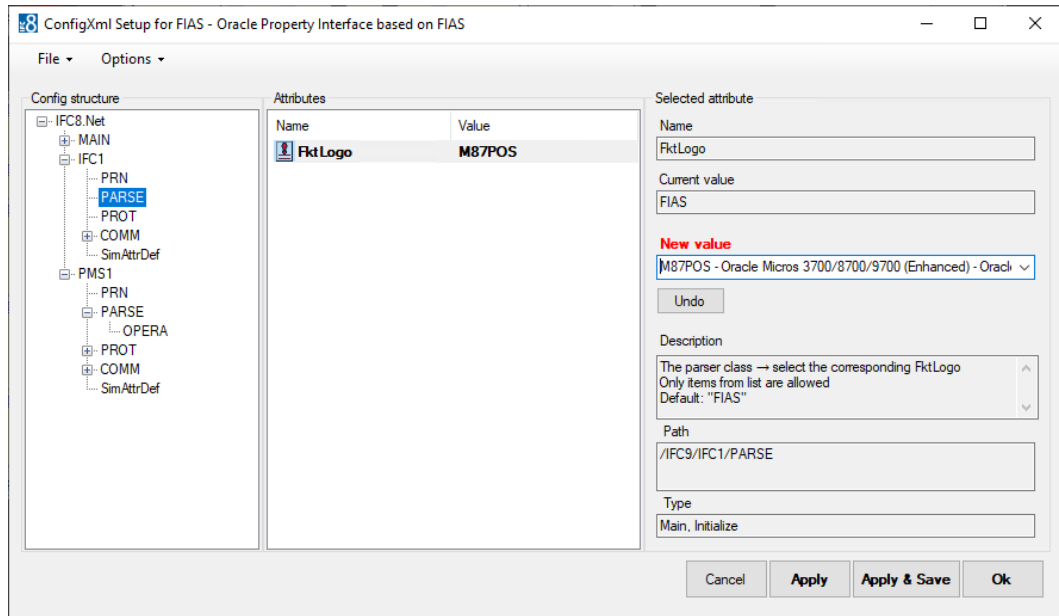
ConfigXml Setup for FIAS - Oracle Property Interface based on FIAS

File ▾ Options ▾

Config structure

IFC8.Net
MAIN
IFC1
PRN
PARSE
PROT
COMM
SimAttrDef
PMS1
PRN
PARSE
OPERA
PROT
COMM
SimAttrDef

Attributes

| Name | Value |
|---|---|
| FktLogo | M87POS |

Selected attribute

Name
FktLogo

Current value
FIAS

New value
M87POS - Oracle Micros 3700/8700/9700 (Enhanced) - Oracl

Undo

Description
The parser class → select the corresponding FktLogo
Only items from list are allowed
Default: "FIAS"

Path
/IFC9/IFC1/PARSE

Type
Main, Initialize

Cancel Apply Apply & Save Ok